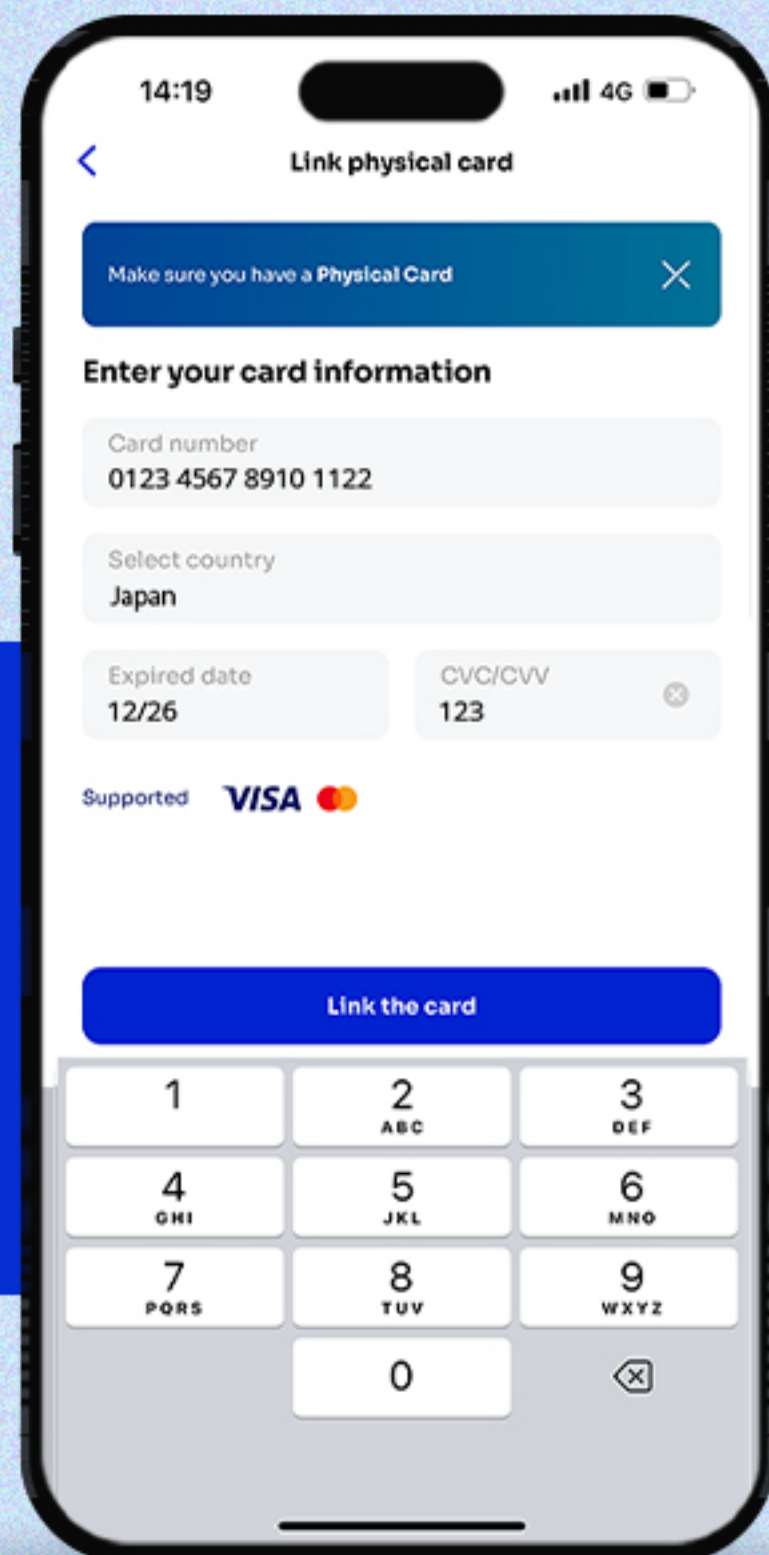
14:19

4G

Link physical card

Make sure you have a **Physical Card**

Enter your card information

Card number
0123 4567 8910 1122

Select country
Japan

Expired date
12/26

CVC/CVV
123

Supported VISA

Link the card

1
2 ABC
3 DEF
4 GHI
5 JKL
6 MNO
7 PQRS
8 TUV
9 WXYZ
0